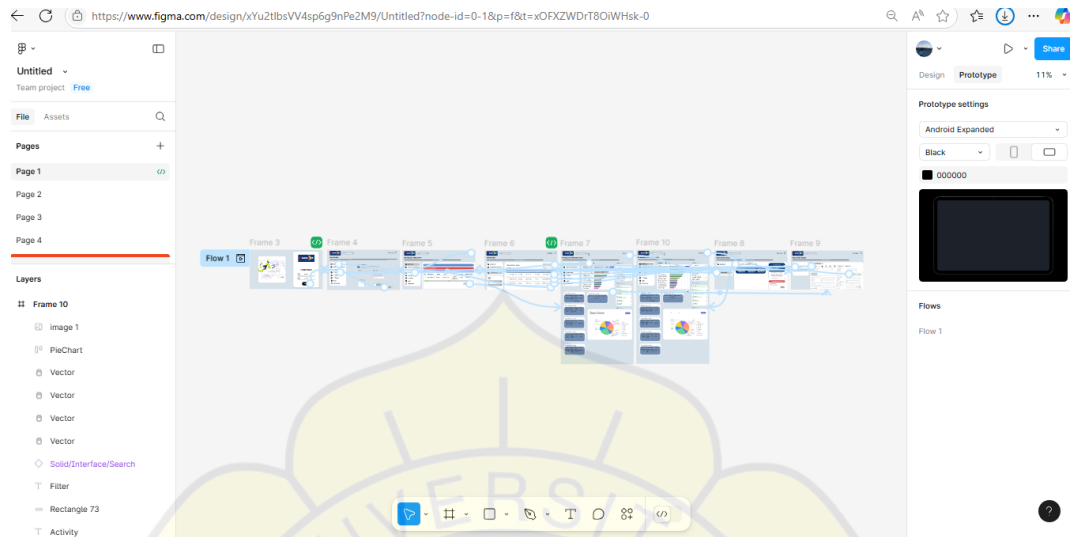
https://www.figma.com/design/xYu2tlbsVV4sp6g9nPe2M9/Untitled?node-id=0-1&p=f&t=xOFXZWDrT8OiWHsk-0

Untitled
Team project Free

File Assets

Pages
Page 1
Page 2
Page 3
Page 4

Layers
Frame 10
image 1
PieChart
Vector
Vector
Vector
Vector
Solid/Interface/Search
Filter
Rectangle 73
Activity

Flow 1
Frame 3
Frame 4
Frame 5
Frame 6
Frame 7
Frame 10
Frame 8
Frame 9

Share
Design Prototype 11%

Prototype settings
Android Expanded
Black
000000

Flows
Flow 1

?